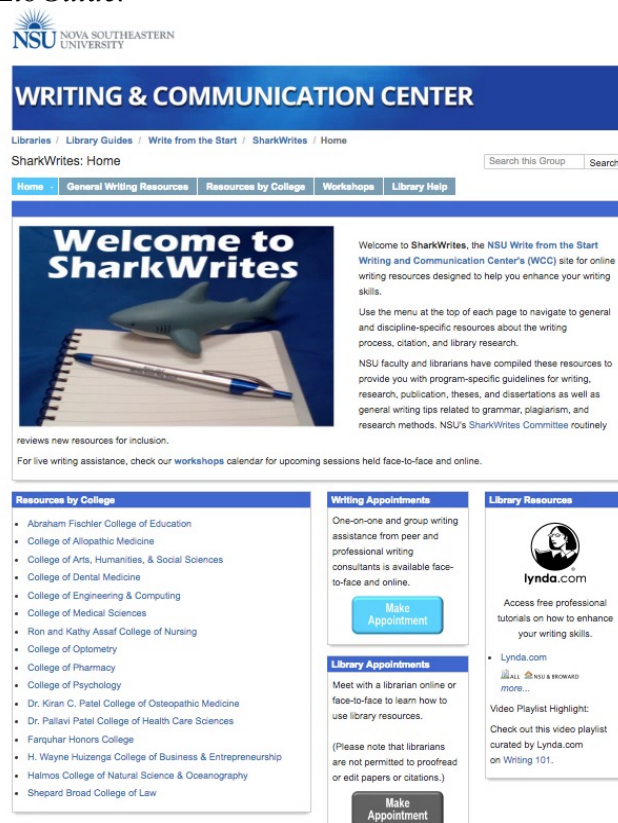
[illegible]

NSU NOVA SOUTHEASTERN UNIVERSITY

WRITING & COMMUNICATION CENTER

Libraries / Library Guides / Write from the Start / SharkWrites / Home

SharkWrites: Home

Search this Group | Search

Home | General Writing Resources | Resources by College | Workshops | Library Help

Welcome to SharkWrites

Welcome to SharkWrites, the NSU Write from the Start Writing and Communication Center's (WCC) site for online writing resources designed to help you enhance your writing skills.

Use the menu at the top of each page to navigate to general and discipline-specific resources about the writing process, citation, and library research.

NSU faculty and librarians have compiled these resources to provide you with program-specific guidelines for writing, research, publication, theses, and dissertations as well as general writing tips related to grammar, plagiarism, and research methods. NSU's SharkWrites Committee routinely reviews new resources for inclusion.

For live writing assistance, check our workshops calendar for upcoming sessions held face-to-face and online.

Resources by College

- Abraham Fischler College of Education
- College of Allopathic Medicine
- College of Arts, Humanities, & Social Sciences
- College of Dental Medicine
- College of Engineering & Computing
- College of Medical Sciences
- Ron and Kathy Assaf College of Nursing
- College of Optometry
- College of Pharmacy
- College of Psychology
- Dr. Kiran C. Patel College of Osteopathic Medicine
- Dr. Pallavi Patel College of Health Care Sciences
- Farquhar Honors College
- H. Wayne Huizenga College of Business & Entrepreneurship
- Halmos College of Natural Science & Oceanography
- Shepard Broad College of Law

Writing Appointments

One-on-one and group writing assistance from peer and professional writing consultants is available face-to-face and online.

Make Appointment

Library Appointments

Meet with a librarian online or face-to-face to learn how to use library resources.

(Please note that librarians are not permitted to proofread or edit papers or citations.)

Make Appointment

Library Resources

lynda.com

Access free professional tutorials on how to enhance your writing skills.

- Lynda.com

ALL NSU & BROWARD

more...

Video Playlist Highlight:

Check out this video playlist curated by Lynda.com on Writing 101.